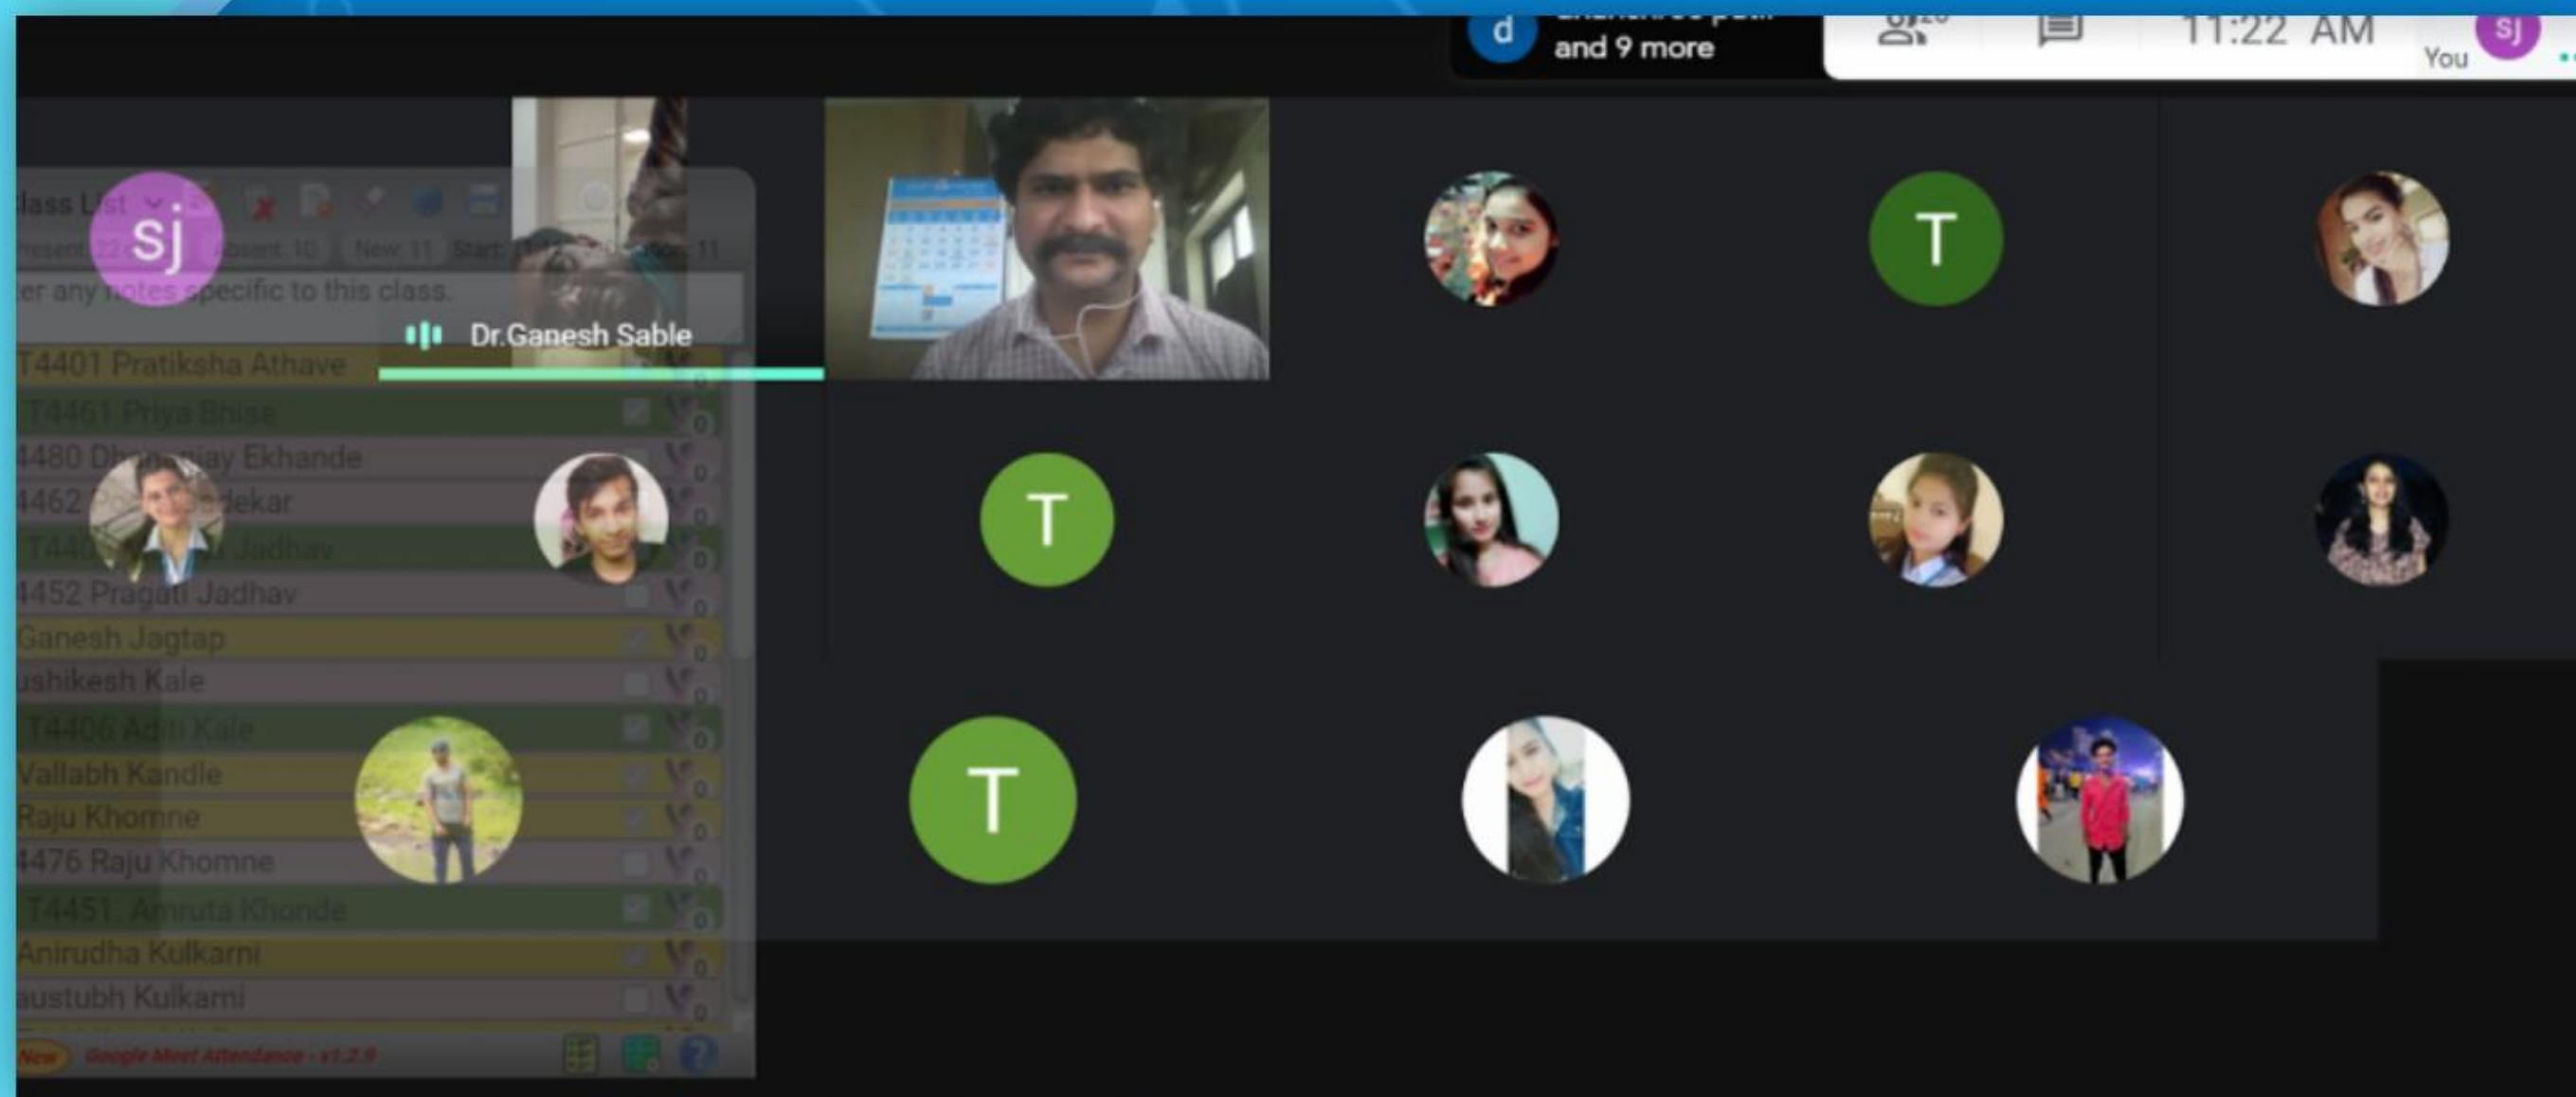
d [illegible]
and 9 more
11:22 AM
You
sj

lass List
Present: 22 Absent: 10 New: 11 Start: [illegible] 11
er any notes specific to this class.
sj
Dr.Ganesh Sable
T4401 Pratiksha Athave
T4461 Priya Bhise
4480 Dh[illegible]jay Ekhande
4462 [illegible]dekar
T44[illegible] Jadhav
4452 Pragati Jadhav
Ganesh Jagtap
ushikesh Kale
T4406 Ad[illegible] Kale
Vallabh Kandle
Raju Khomne
4476 Raju Khomne
T4451. Amruta Khonde
Anirudha Kulkarni
austubh Kulkarni
New Google Meet Attendance - v1.2.0

T
T
T